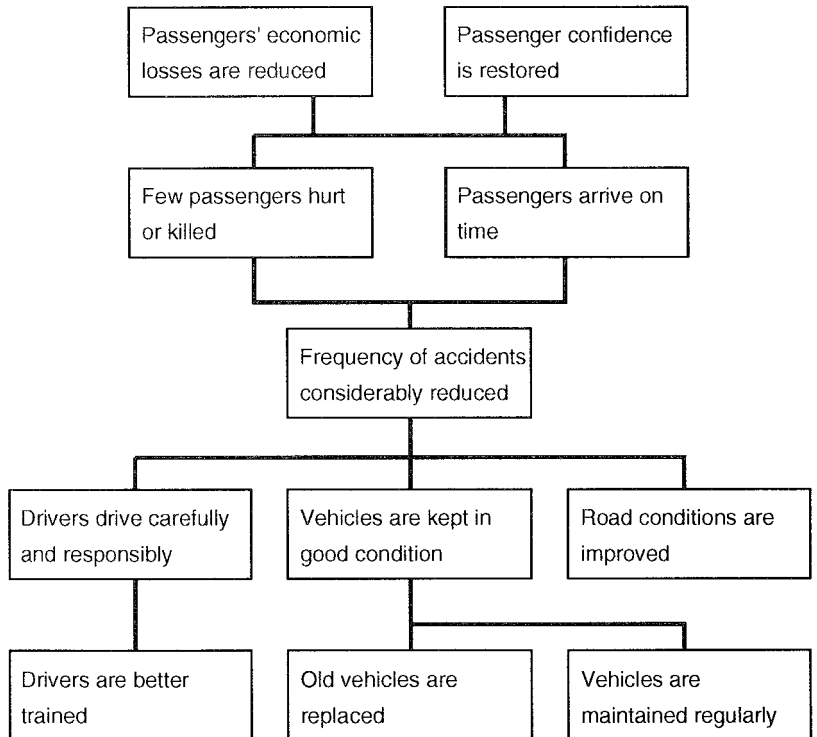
Passengers' economic losses are reduced

Passenger confidence is restored

Few passengers hurt or killed

Passengers arrive on time

Frequency of accidents considerably reduced

Drivers drive carefully and responsibly

Vehicles are kept in good condition

Road conditions are improved

Drivers are better trained

Old vehicles are replaced

Vehicles are maintained regularly